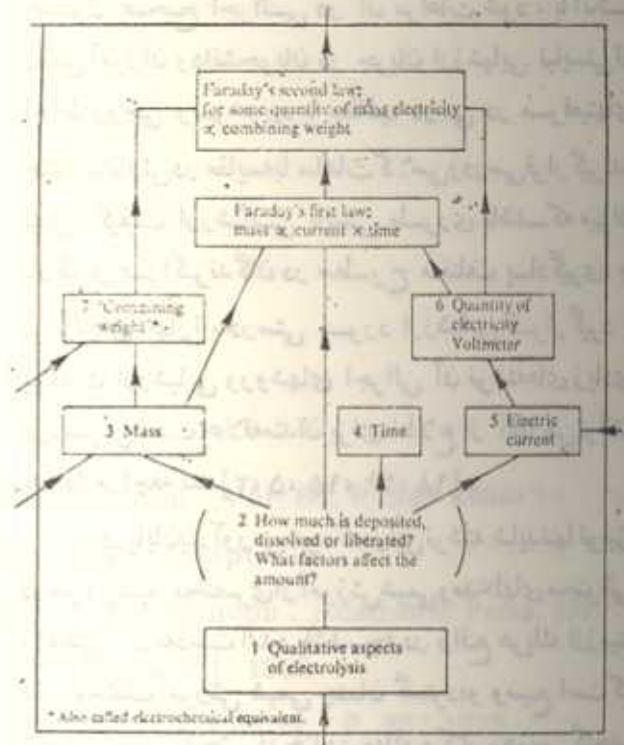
Faraday's second law: for same quantity of electricity mass ∝ combining weight

Faraday's first law: mass ∝ current × time

7 Combining weight*

6 Quantity of electricity Voltmeter

3 Mass

4 Time

5 Electric current

2 How much is deposited, dissolved or liberated? What factors affect the amount?

1 Qualitative aspects of electrolysis

* Also called electrochemical equivalent.